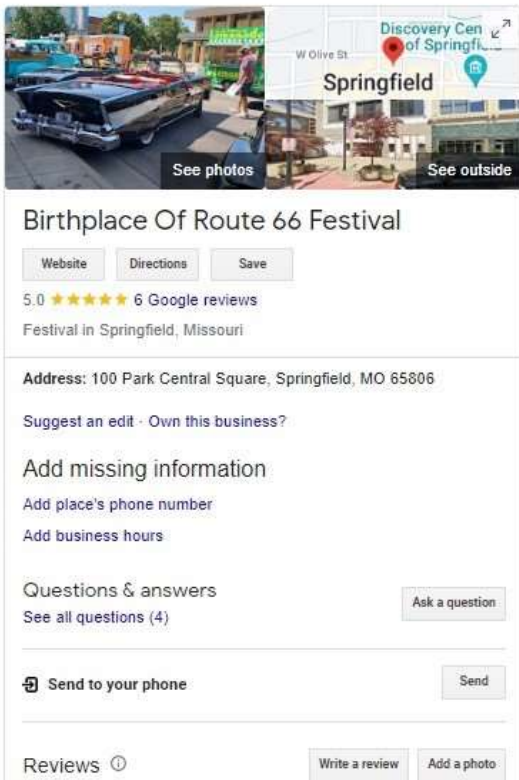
See photos

Discovery Cen
of Springfi
W Olive St
Springfield
See outside

Birthplace Of Route 66 Festival

Website
Directions
Save

5.0 ★★★★★ 6 Google reviews

Festival in Springfield, Missouri

Address: 100 Park Central Square, Springfield, MO 65806

Suggest an edit · Own this business?

Add missing information

Add place's phone number

Add business hours

Questions & answers

See all questions (4)

Ask a question

Send to your phone

Send

Reviews

Write a review

Add a photo